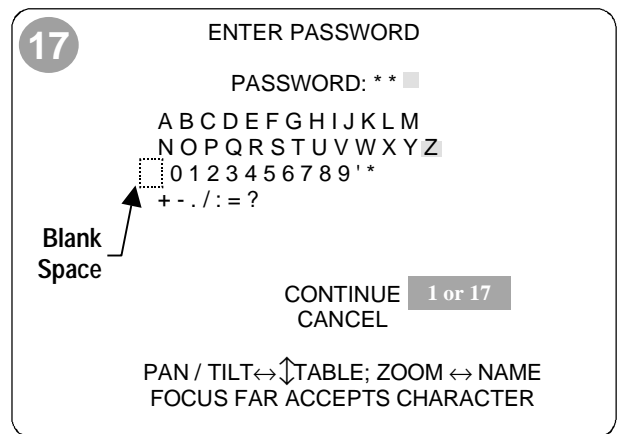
17

ENTER PASSWORD

PASSWORD: * *

A B C D E F G H I J K L M
N O P Q R S T U V W X Y Z
0 1 2 3 4 5 6 7 8 9 ' *
+ - . / : = ?

Blank Space

CONTINUE 1 or 17
CANCEL

PAN / TILT ↔ ↕ TABLE; ZOOM ↔ NAME
FOCUS FAR ACCEPTS CHARACTER